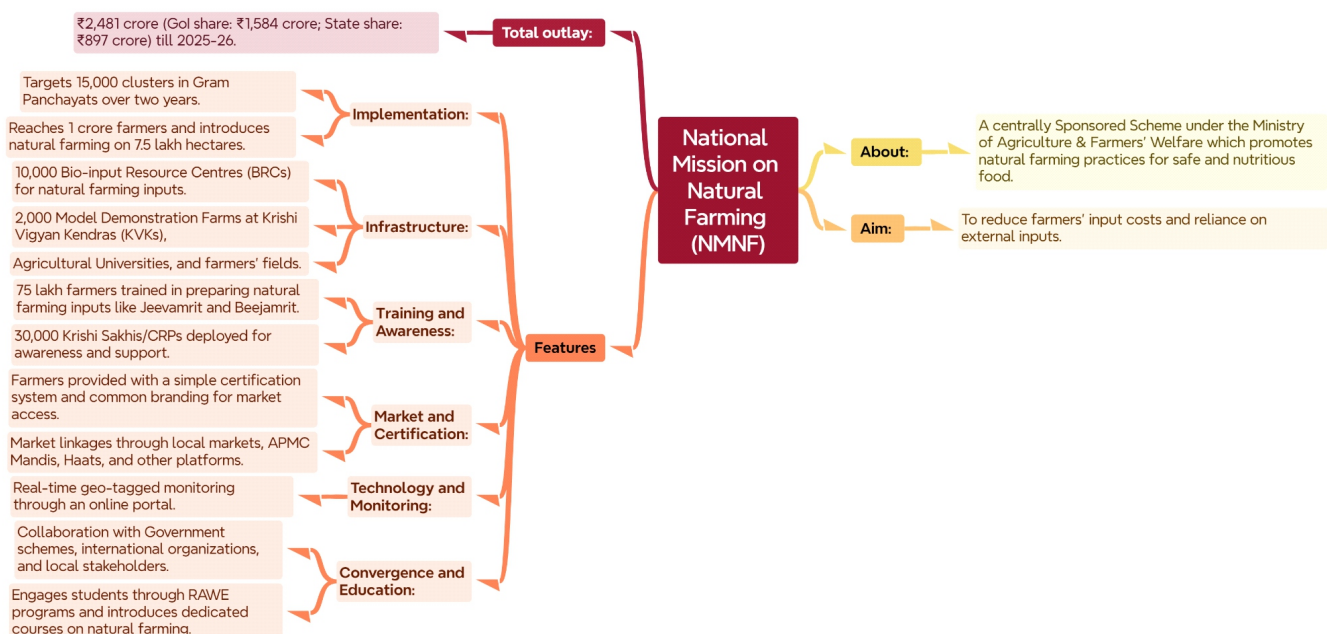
National Mission on Natural Farming (NMNF)

Total outlay:

₹2,481 crore (GoI share: ₹1,584 crore; State share: ₹897 crore) till 2025-26.

About:

A centrally Sponsored Scheme under the Ministry of Agriculture & Farmers' Welfare which promotes natural farming practices for safe and nutritious food.

Aim:

To reduce farmers' input costs and reliance on external inputs.

Features

Implementation:

Targets 15,000 clusters in Gram Panchayats over two years.

Reaches 1 crore farmers and introduces natural farming on 7.5 lakh hectares.

Infrastructure:

10,000 Bio-input Resource Centres (BRCs) for natural farming inputs.

2,000 Model Demonstration Farms at Krishi Vigyan Kendras (KVKs),

Agricultural Universities, and farmers' fields.

Training and Awareness:

75 lakh farmers trained in preparing natural farming inputs like Jeevamrit and Beejamrit.

30,000 Krishi Sakhis/CRPs deployed for awareness and support.

Market and Certification:

Farmers provided with a simple certification system and common branding for market access.

Market linkages through local markets, APMC Mandis, Haats, and other platforms.

Technology and Monitoring:

Real-time geo-tagged monitoring through an online portal.

Convergence and Education:

Collaboration with Government schemes, international organizations, and local stakeholders.

Engages students through RAWE programs and introduces dedicated courses on natural farming.